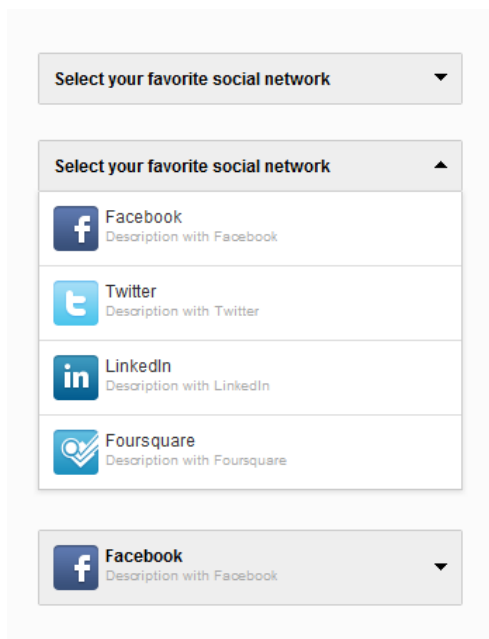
Select your favorite social network

Select your favorite social network

f
Facebook
Description with Facebook

t
Twitter
Description with Twitter

in
LinkedIn
Description with LinkedIn

Foursquare
Description with Foursquare

f
Facebook
Description with Facebook